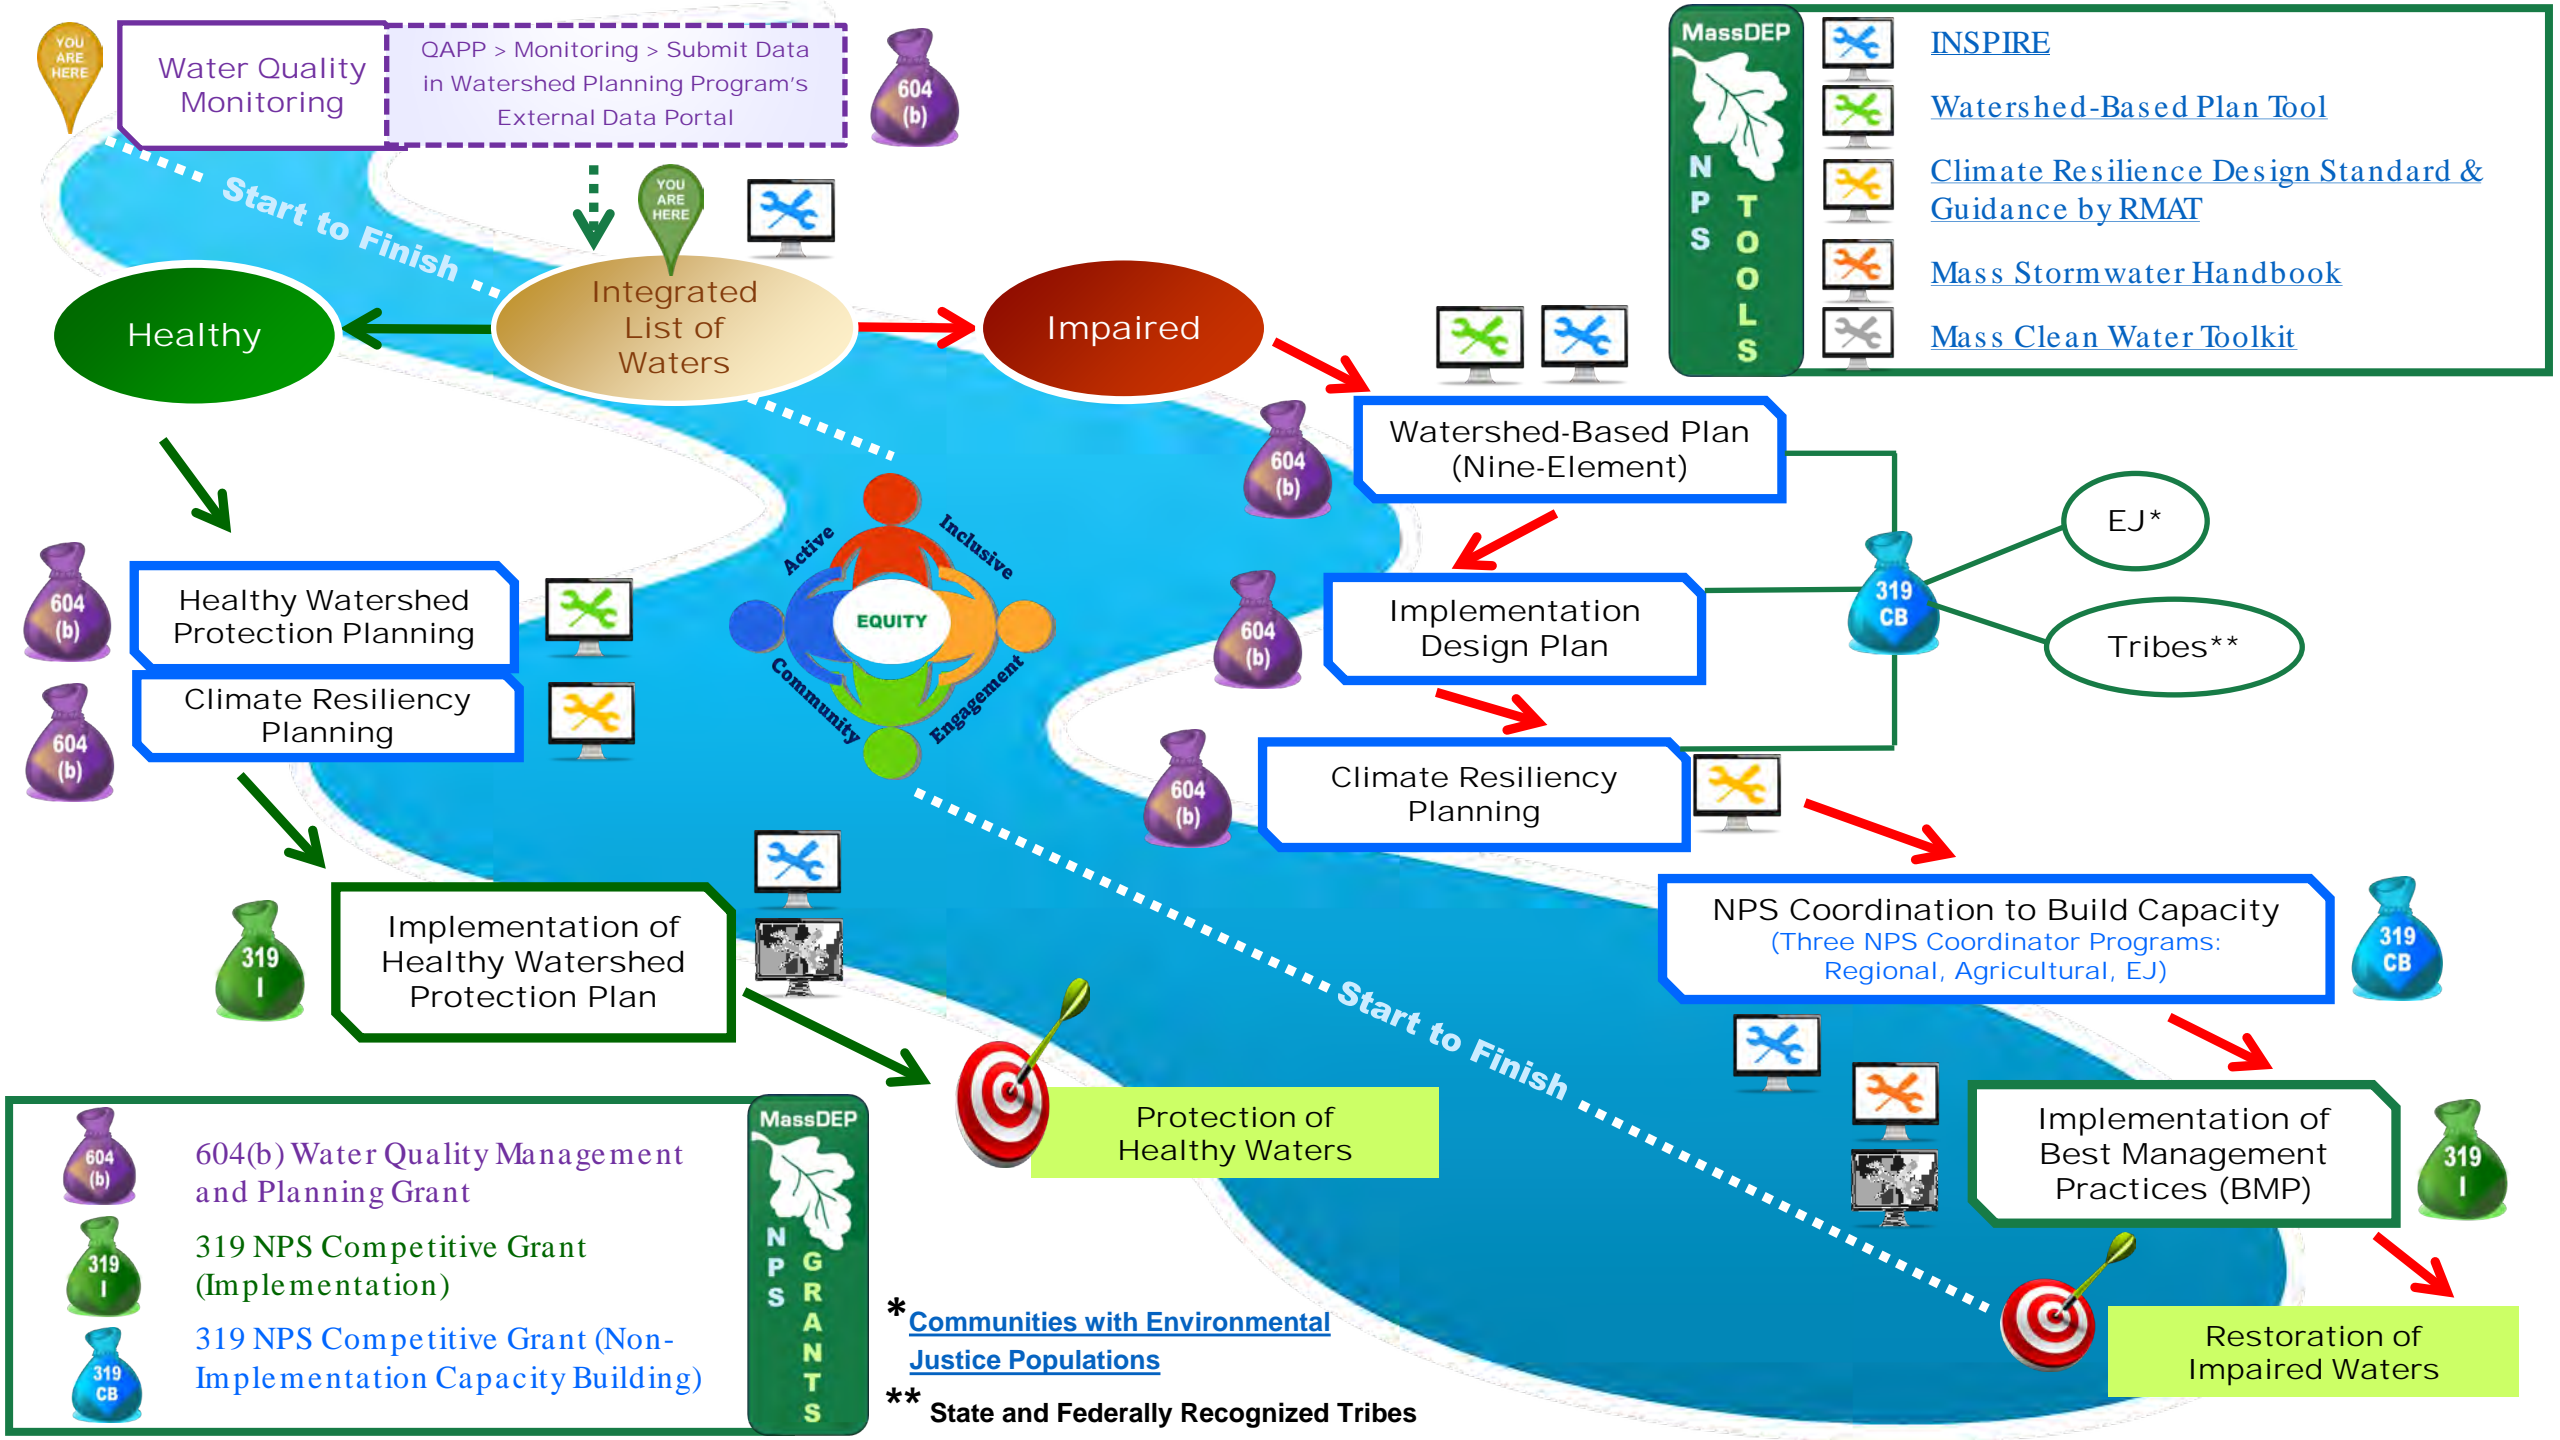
YOU ARE HERE

Water Quality Monitoring

QAPP > Monitoring > Submit Data in Watershed Planning Program's External Data Portal

604 (b)

MassDEP NPS TOOLS

INSPIRE

Watershed-Based Plan Tool

Climate Resilience Design Standard & Guidance by RMAT

Mass Stormwater Handbook

Mass Clean Water Toolkit

Start to Finish

YOU ARE HERE

Integrated List of Waters

Healthy

Impaired

604 (b)

Watershed-Based Plan (Nine-Element)

EJ*

319 CB

Tribes**

Active

Inclusive

EQUITY

Community

Engagement

604 (b)

Healthy Watershed Protection Planning

604 (b)

Climate Resiliency Planning

604 (b)

Implementation Design Plan

604 (b)

Climate Resiliency Planning

319 I

Implementation of Healthy Watershed Protection Plan

NPS Coordination to Build Capacity (Three NPS Coordinator Programs: Regional, Agricultural, EJ)

319 CB

Start to Finish

Protection of Healthy Waters

Implementation of Best Management Practices (BMP)

319 I

604 (b)

604(b) Water Quality Management and Planning Grant

319 I

319 NPS Competitive Grant (Implementation)

319 CB

319 NPS Competitive Grant (Non-Implementation Capacity Building)

MassDEP NPS GRANTS

*Communities with Environmental Justice Populations

** State and Federally Recognized Tribes

Restoration of Impaired Waters